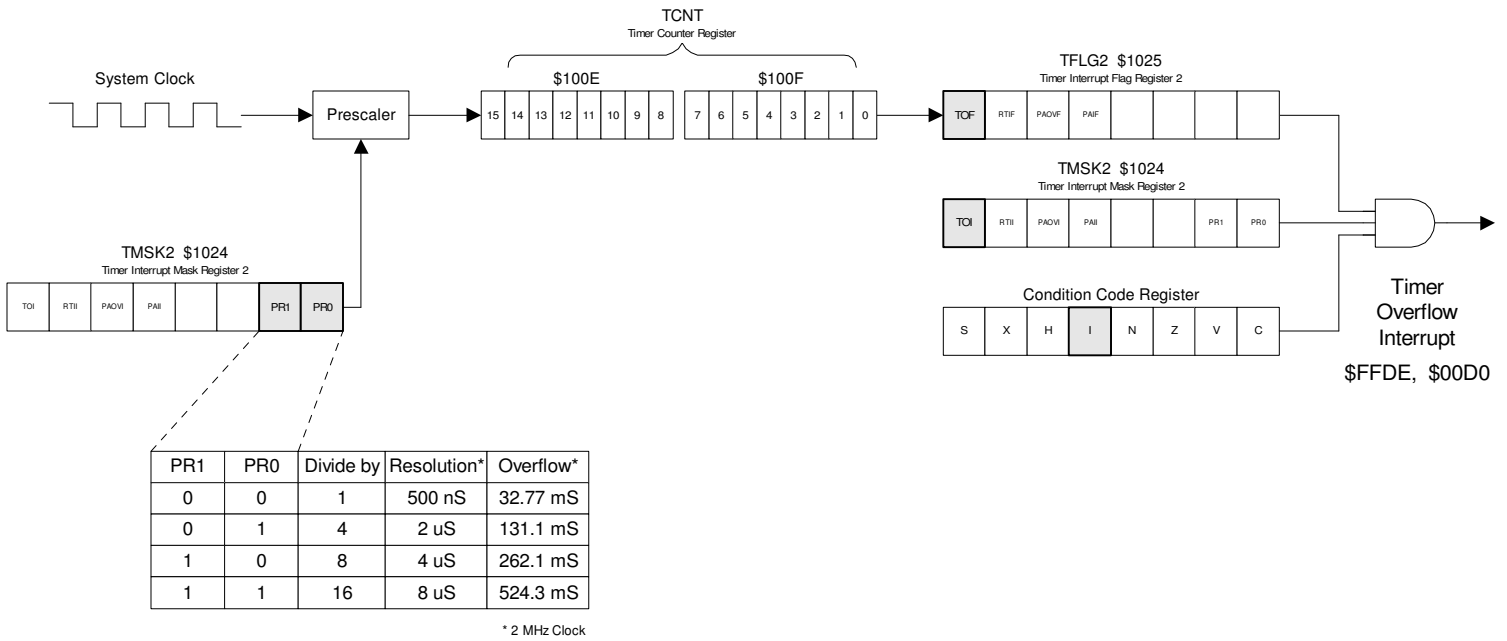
TCNT
Timer Counter Register

System Clock

Prescaler

$100E

| 15 | 14 | 13 | 12 | 11 | 10 | 9 | 8 |
|---|---|---|---|---|---|---|---|

$100F

| 7 | 6 | 5 | 4 | 3 | 2 | 1 | 0 |
|---|---|---|---|---|---|---|---|

TFLG2 $1025
Timer Interrupt Flag Register 2

| TOF | RTIF | PAOVF | PAIF | | | | |
|---|---|---|---|---|---|---|---|

TMSK2 $1024
Timer Interrupt Mask Register 2

| TOI | RTII | PAOVI | PAII | | | PR1 | PR0 |
|---|---|---|---|---|---|---|---|

TMSK2 $1024
Timer Interrupt Mask Register 2

| TOI | RTII | PAOVI | PAII | | | PR1 | PR0 |
|---|---|---|---|---|---|---|---|

Condition Code Register

| S | X | H | I | N | Z | V | C |
|---|---|---|---|---|---|---|---|

Timer Overflow Interrupt

$FFDE, $00D0

| PR1 | PR0 | Divide by | Resolution* | Overflow* |
|---|---|---|---|---|
| 0 | 0 | 1 | 500 nS | 32.77 mS |
| 0 | 1 | 4 | 2 uS | 131.1 mS |
| 1 | 0 | 8 | 4 uS | 262.1 mS |
| 1 | 1 | 16 | 8 uS | 524.3 mS |

* 2 MHz Clock